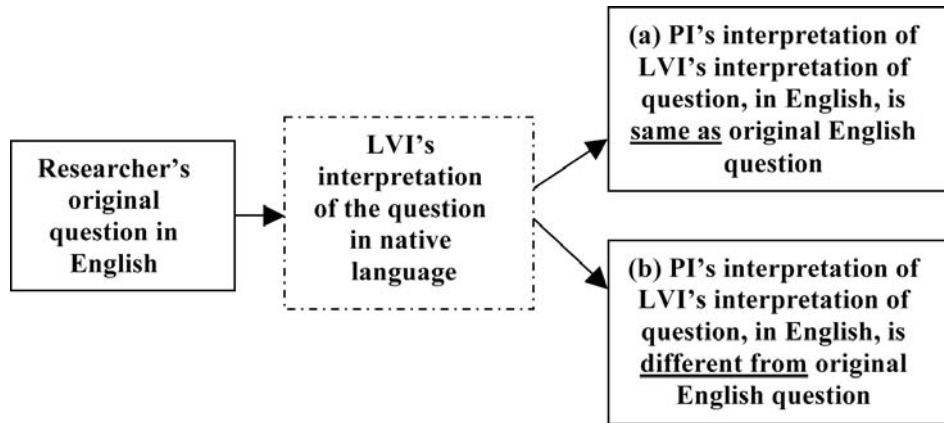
Researcher's original question in English

LVI's interpretation of the question in native language

(a) PI's interpretation of LVI's interpretation of question, in English, is same as original English question

(b) PI's interpretation of LVI's interpretation of question, in English, is different from original English question